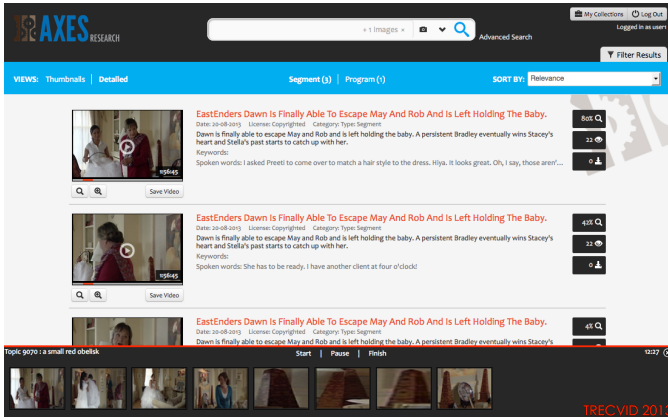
AXES RESEARCH

« 1 Images »

Advanced Search

My Collections | Log Out

Logged in as user

Filter Results

VIEWS: Thumbnails | Detailed

Segment (3) | Program (1)

SORT BY: Relevance

EastEnders Dawn Is Finally Able To Escape May And Rob And Is Left Holding The Baby.

Date: 20-08-2013 License: Copyrighted Category: Type: Segment

Dawn is finally able to escape May and Rob and is left holding the baby. A persistent Bradley eventually wins Stacey's heart and Stella's past starts to catch up with her.

Keywords:

Spoken words: I asked Preeti to come over to match a hair style to the dress. Hiya. It looks great. Oh, I say, those aren'...

1:56:45

Save Video

80%

22

0

EastEnders Dawn Is Finally Able To Escape May And Rob And Is Left Holding The Baby.

Date: 20-08-2013 License: Copyrighted Category: Type: Segment

Dawn is finally able to escape May and Rob and is left holding the baby. A persistent Bradley eventually wins Stacey's heart and Stella's past starts to catch up with her.

Keywords:

Spoken words: She has to be ready. I have another client at four o'clock!

1:56:45

Save Video

43%

22

0

EastEnders Dawn Is Finally Able To Escape May And Rob And Is Left Holding The Baby.

Date: 20-08-2013 License: Copyrighted Category: Type: Segment

4%

Topic 9070 : a small red obelisk

Start | Pause | Finish

12:27

TRECVID 201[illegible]